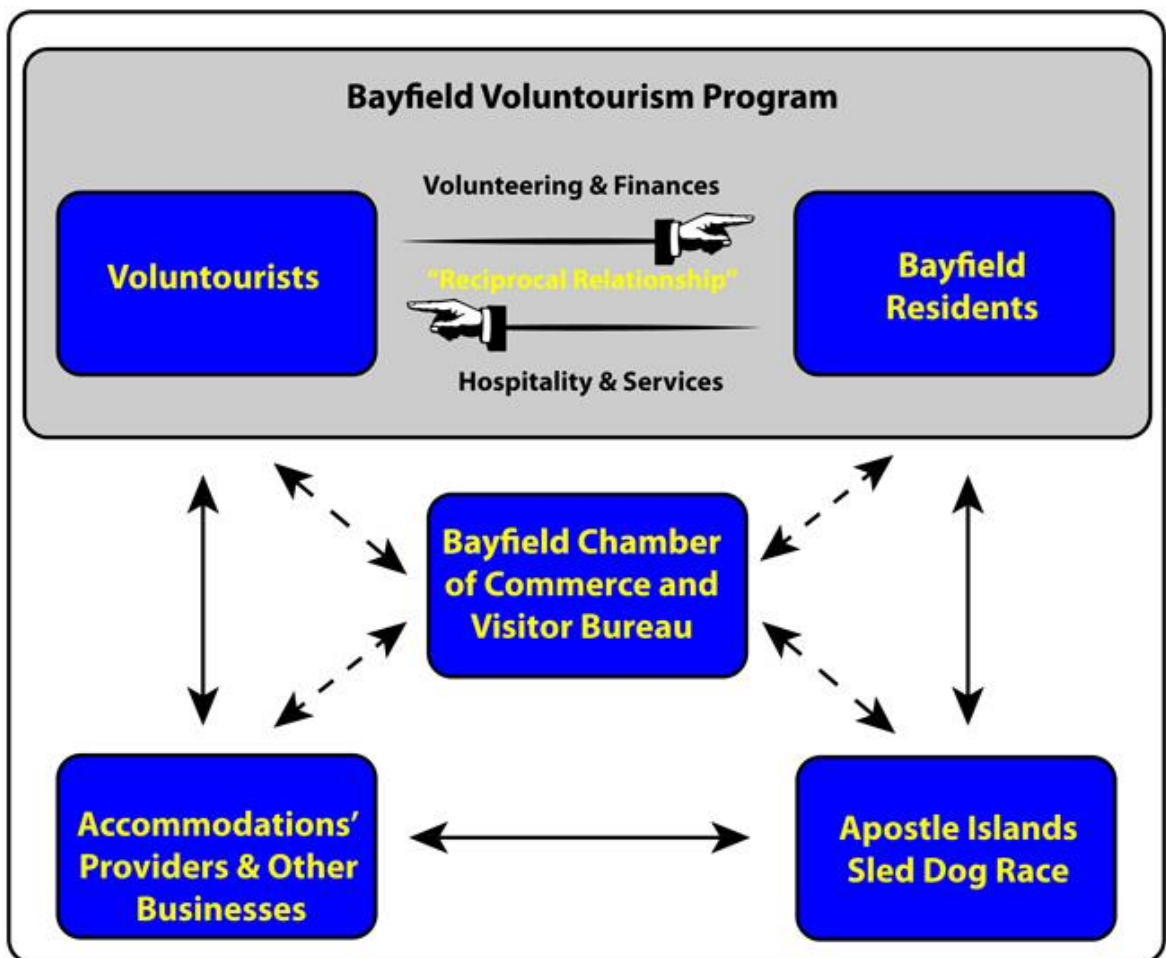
Bayfield Voluntourism Program

Volunteering & Finances

Voluntourists

"Reciprocal Relationship"

Bayfield Residents

Hospitality & Services

Bayfield Chamber of Commerce and Visitor Bureau

Accommodations' Providers & Other Businesses

Apostle Islands Sled Dog Race